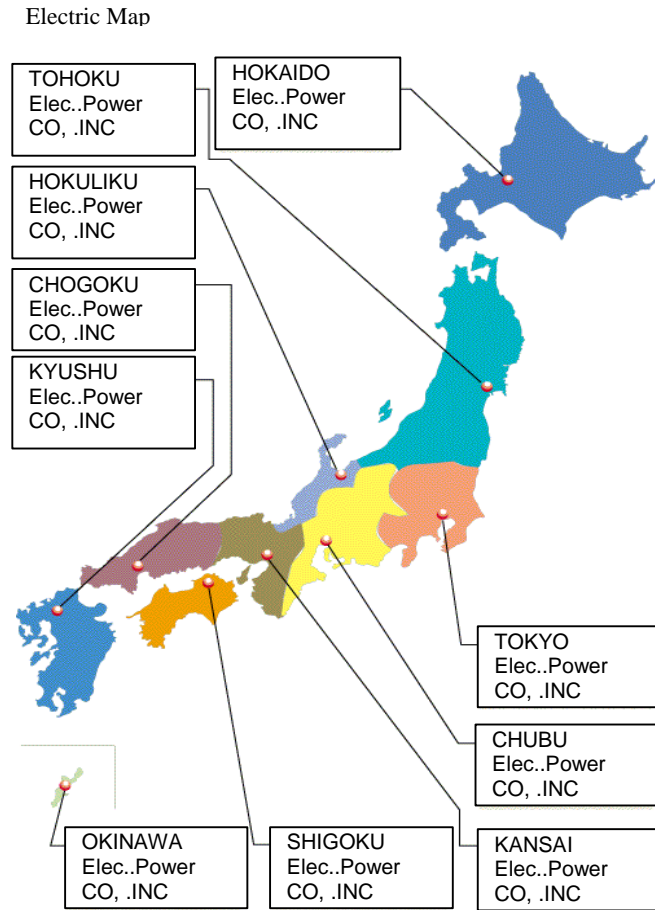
Electric Map

TOHOKU Elec..Power CO, .INC

HOKAIDO Elec..Power CO, .INC

HOKULIKU Elec..Power CO, .INC

CHOGOKU Elec..Power CO, .INC

KYUSHU Elec..Power CO, .INC

TOKYO Elec..Power CO, .INC

CHUBU Elec..Power CO, .INC

OKINAWA Elec..Power CO, .INC

SHIGOKU Elec..Power CO, .INC

KANSAI Elec..Power CO, .INC